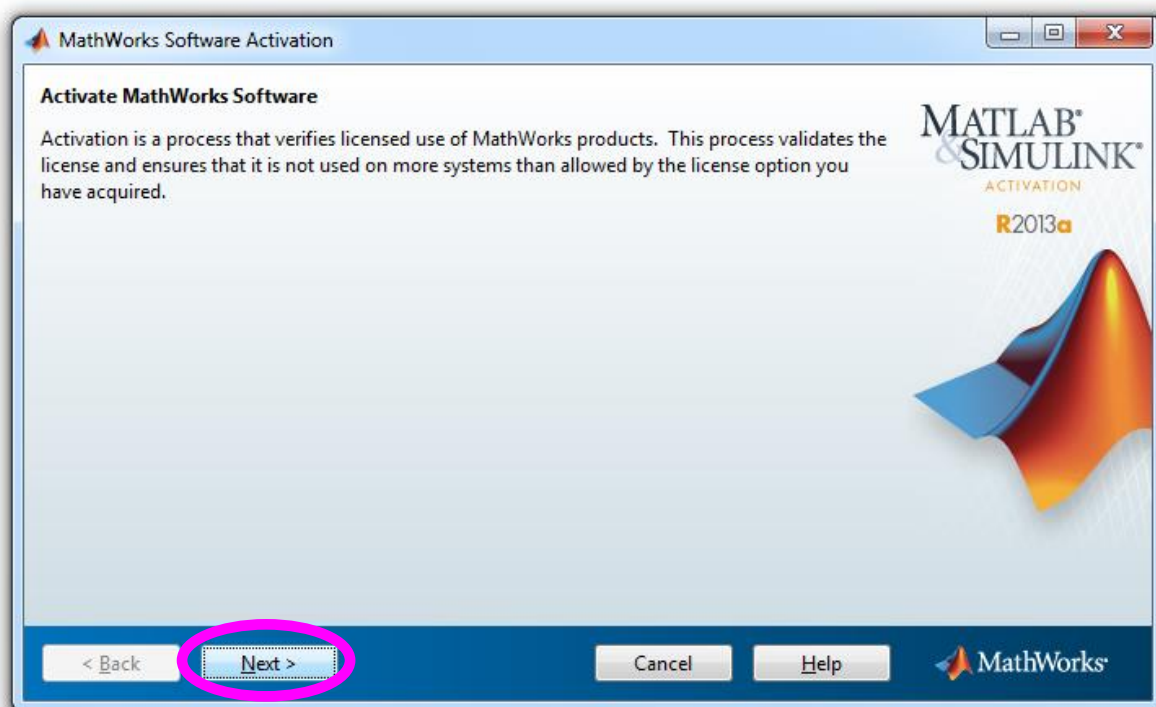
MathWorks Software Activation

Activate MathWorks Software

Activation is a process that verifies licensed use of MathWorks products. This process validates the license and ensures that it is not used on more systems than allowed by the license option you have acquired.

MATLAB® & SIMULINK®
ACTIVATION
R2013a

< Back
Next >
Cancel
Help
MathWorks®